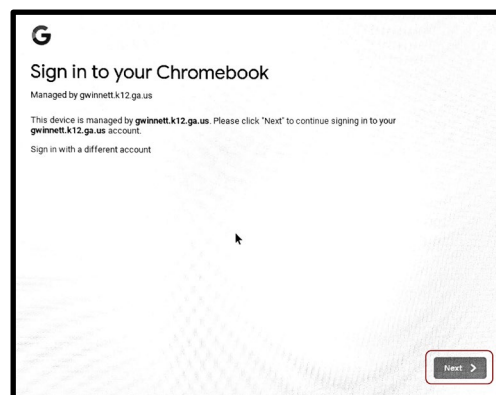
G

Sign in to your Chromebook

Managed by gwinnett.k12.ga.us

This device is managed by **gwinnett.k12.ga.us**. Please click "Next" to continue signing in to your **gwinnett.k12.ga.us** account.

Sign in with a different account

Next >